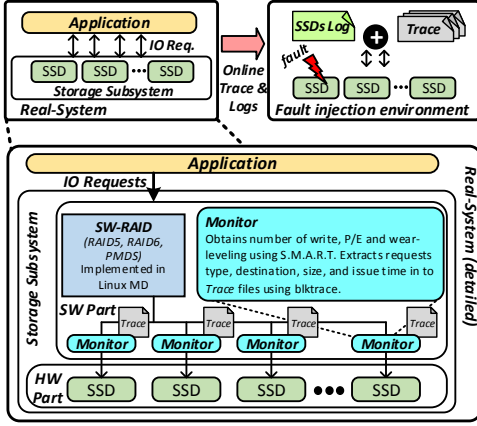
Application
IO Req.
SSD
SSD
SSD
Storage Subsystem
Real-System
Online Trace & Logs
SSDs Log
Trace
fault
SSD
SSD
SSD
Fault injection environment
Application
IO Requests
Real-System (detailed)
Storage Subsystem
SW-RAID
(RAID5, RAID6, PMDS)
Implemented in Linux MD
Monitor
Obtains number of write, P/E and wear-leveling using S.M.A.R.T. Extracts requests type, destination, size, and issue time in to Trace files using blktrace.
SW Part
Trace
Trace
Trace
Trace
Monitor
Monitor
Monitor
Monitor
HW Part
SSD
SSD
SSD
SSD